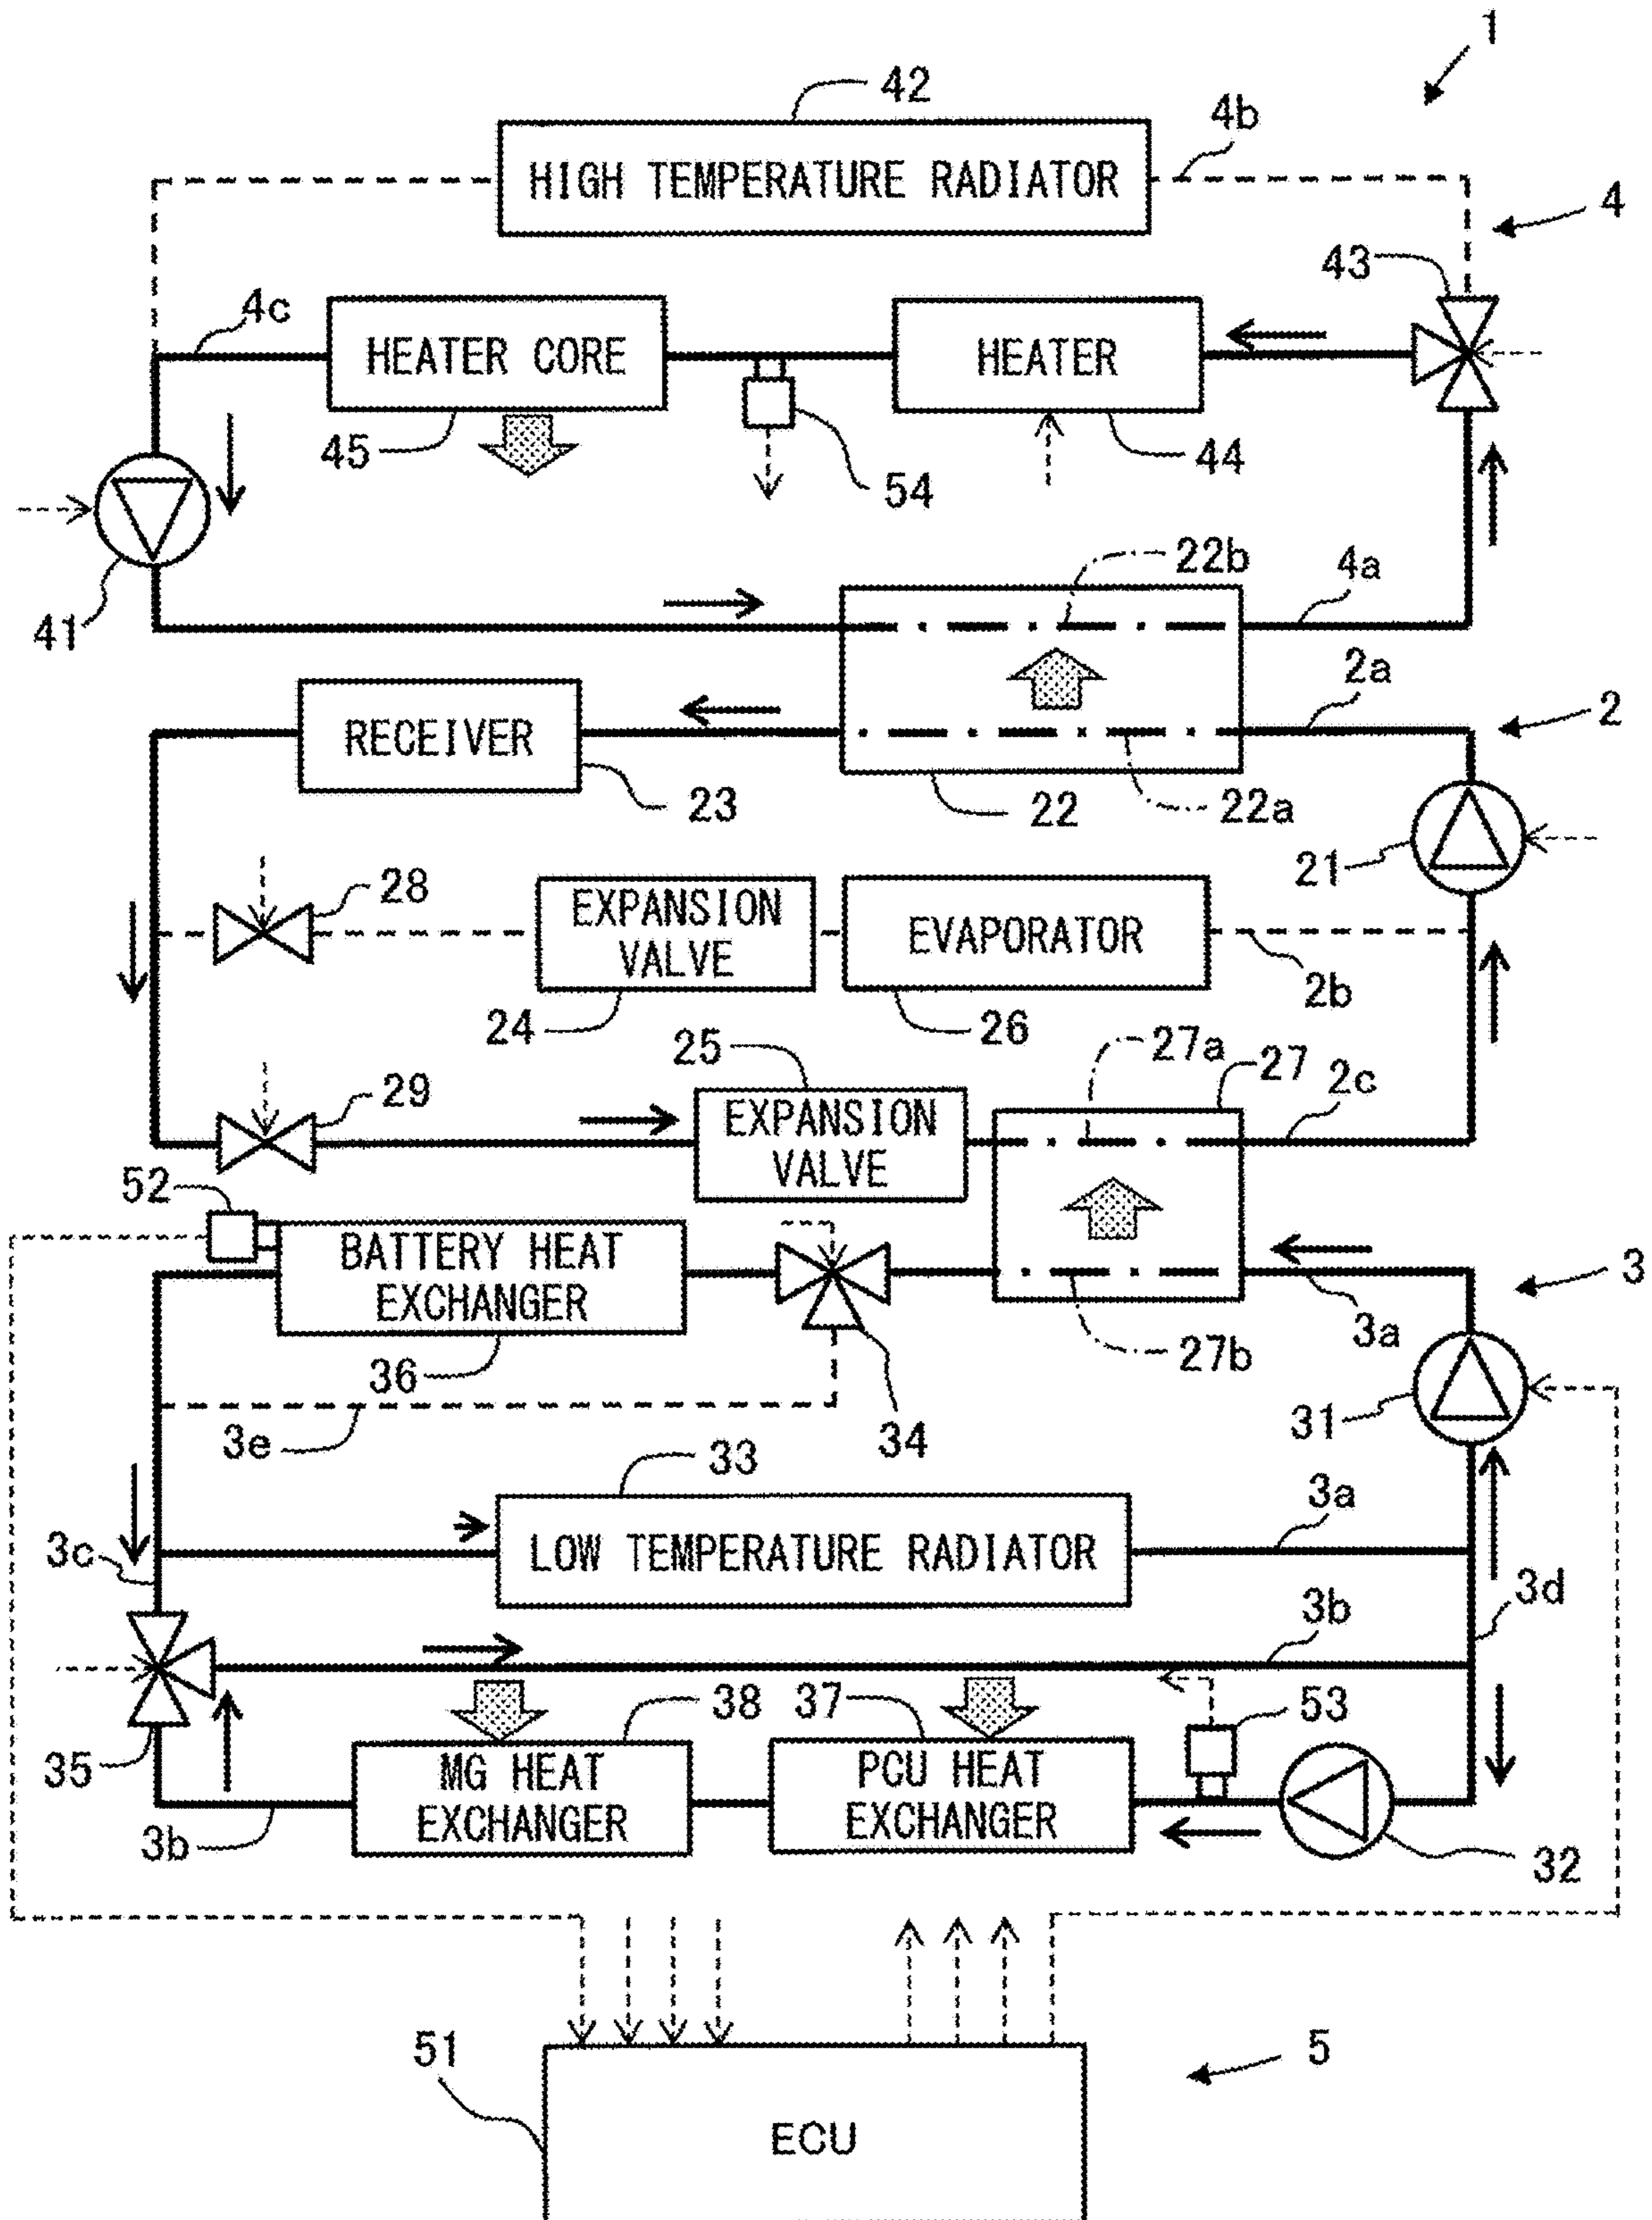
1
42
4b
HIGH TEMPERATURE RADIATOR
4
43
4c
HEATER CORE
HEATER
45
54
44
41
22b
4a
2a
RECEIVER
2
23
22
22a
21
28
EXPANSION VALVE
EVAPORATOR
2b
24
26
25
27a
27
2c
29
EXPANSION VALVE
52
BATTERY HEAT EXCHANGER
3
36
34
27b
3a
31
3e
33
3a
3c
LOW TEMPERATURE RADIATOR
3d
3b
38
37
53
35
MG HEAT EXCHANGER
PCU HEAT EXCHANGER
3b
32
51
5
ECU